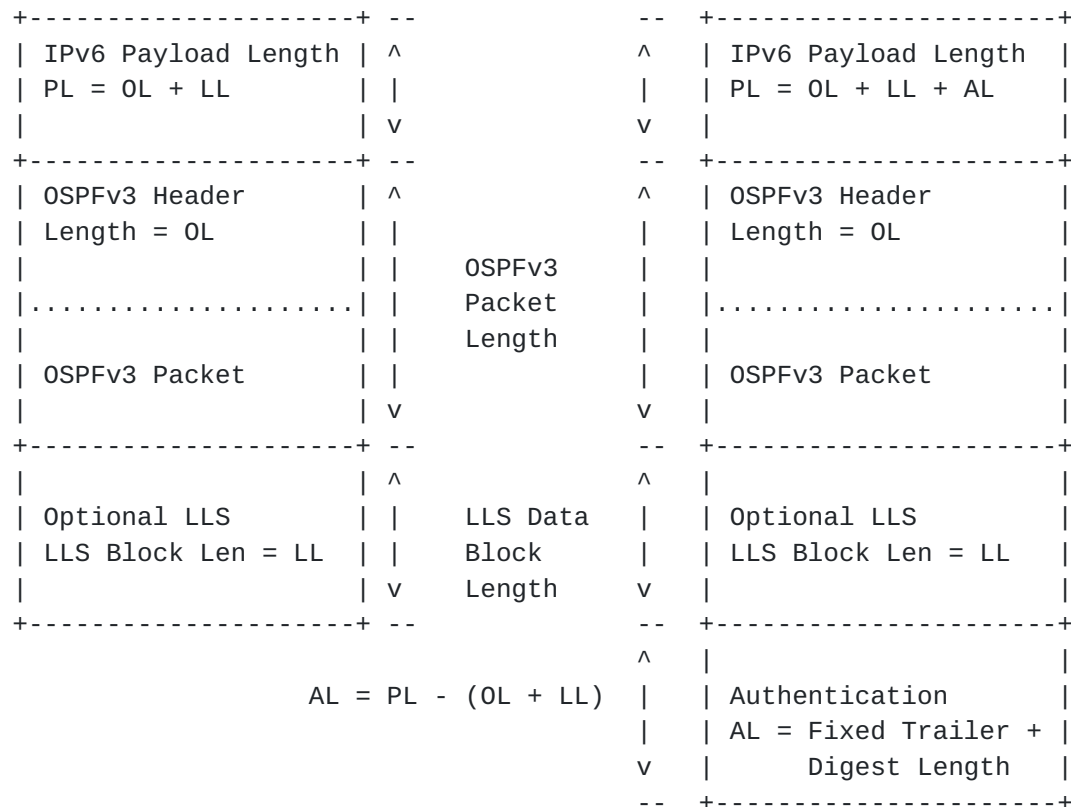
+---------------------+ --                  -- +---------------------+
| IPv6 Payload Length | ^                    ^ | IPv6 Payload Length |
| PL = OL + LL        | |                    | | PL = OL + LL + AL   |
|                     | v                    v |                     |
+---------------------+ --                  -- +---------------------+
| OSPFv3 Header       | ^                    ^ | OSPFv3 Header       |
| Length = OL         | |                    | | Length = OL         |
|                     | |     OSPFv3         | |                     |
|.....................| |     Packet         | |.....................|
|                     | |     Length         | |                     |
| OSPFv3 Packet       | |                    | | OSPFv3 Packet       |
|                     | v                    v |                     |
+---------------------+ --                  -- +---------------------+
|                     | ^                    ^ |                     |
| Optional LLS        | |     LLS Data       | | Optional LLS        |
| LLS Block Len = LL  | |     Block          | | LLS Block Len = LL  |
|                     | v     Length         v |                     |
+---------------------+ --                  -- +---------------------+
                                             ^ |                     |
              AL = PL - (OL + LL)            | | Authentication      |
                                             | | AL = Fixed Trailer + |
                                             v |      Digest Length  |
                                            -- +---------------------+